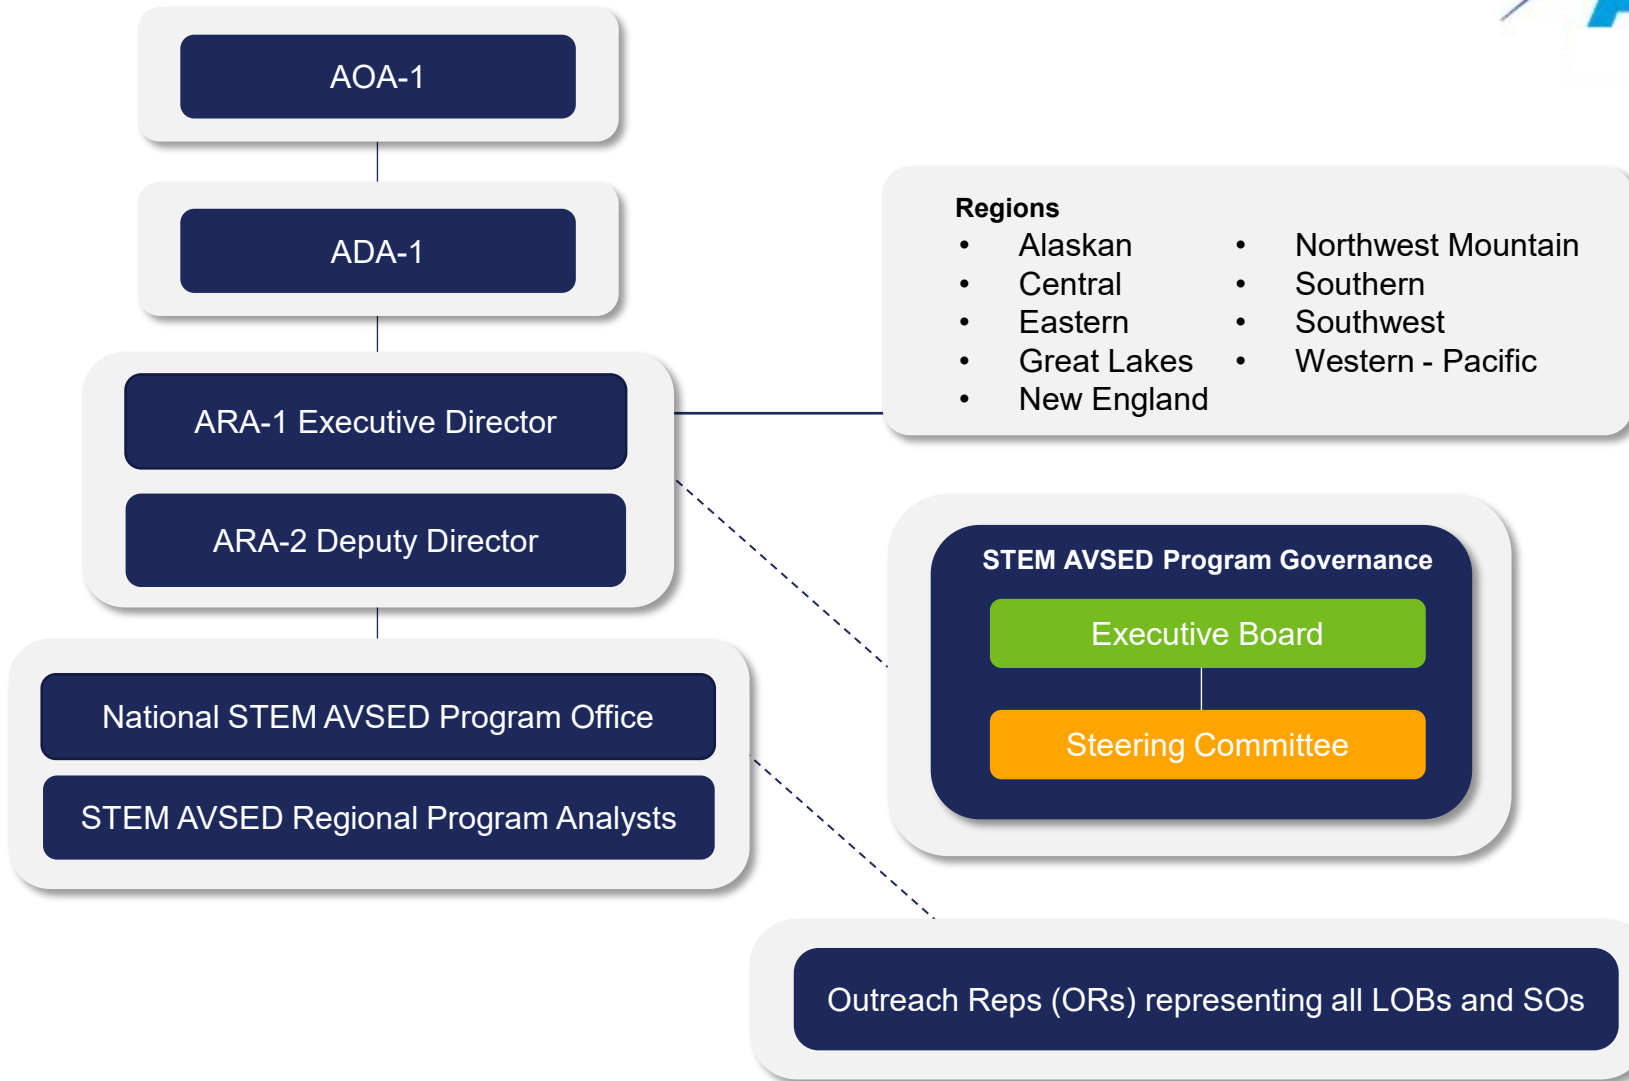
AOA-1

ADA-1

ARA-1 Executive Director

ARA-2 Deputy Director

National STEM AVSED Program Office

STEM AVSED Regional Program Analysts

**Regions**

- Alaskan
- Central
- Eastern
- Great Lakes
- New England

- Northwest Mountain
- Southern
- Southwest
- Western - Pacific

STEM AVSED Program Governance

Executive Board

Steering Committee

Outreach Reps (ORs) representing all LOBs and SOs